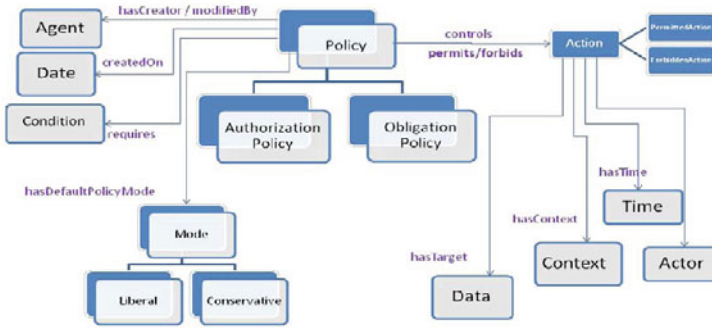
Agent
hasCreator / modifiedBy
Policy
Date
createdOn
Condition
requires
controls
permits/forbids
Action
PermittedAction
ForbiddenAction
Authorization Policy
Obligation Policy
hasDefaultPolicyMode
Mode
Liberal
Conservative
hasTime
Time
hasContext
Context
hasTarget
Data
Actor